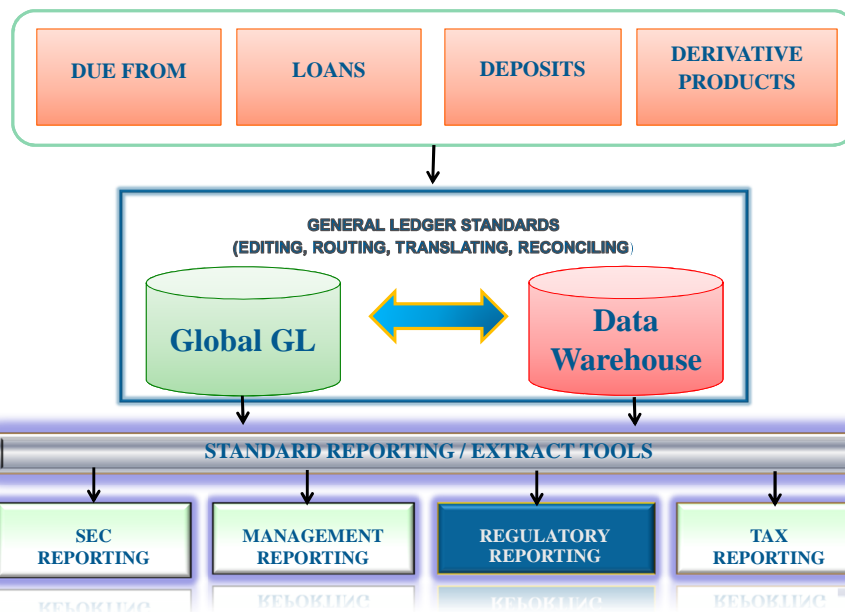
DUE FROM

LOANS

DEPOSITS

DERIVATIVE PRODUCTS

GENERAL LEDGER STANDARDS
(EDITING, ROUTING, TRANSLATING, RECONCILING)

Global GL

Data Warehouse

STANDARD REPORTING / EXTRACT TOOLS

SEC REPORTING

MANAGEMENT REPORTING

REGULATORY REPORTING

TAX REPORTING